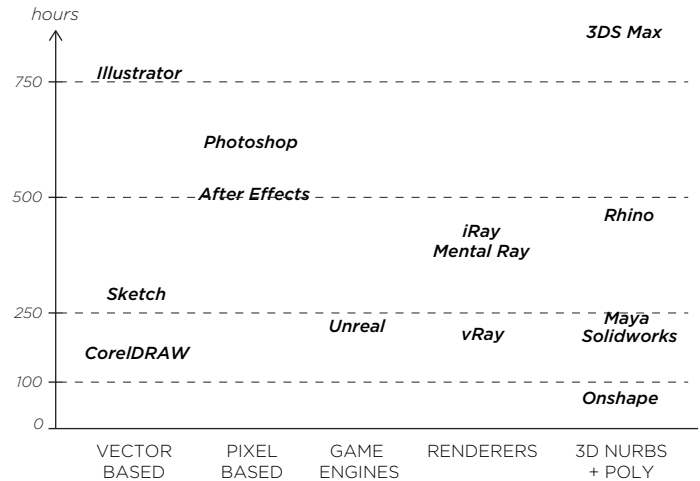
hours

3DS Max

750

Illustrator

Photoshop

500

After Effects

Rhino

iRay
Mental Ray

Sketch

250

Maya
Solidworks

Unreal

vRay

CorelDRAW

100

Onshape

0

VECTOR BASED

PIXEL BASED

GAME ENGINES

RENDERERS

3D NURBS + POLY